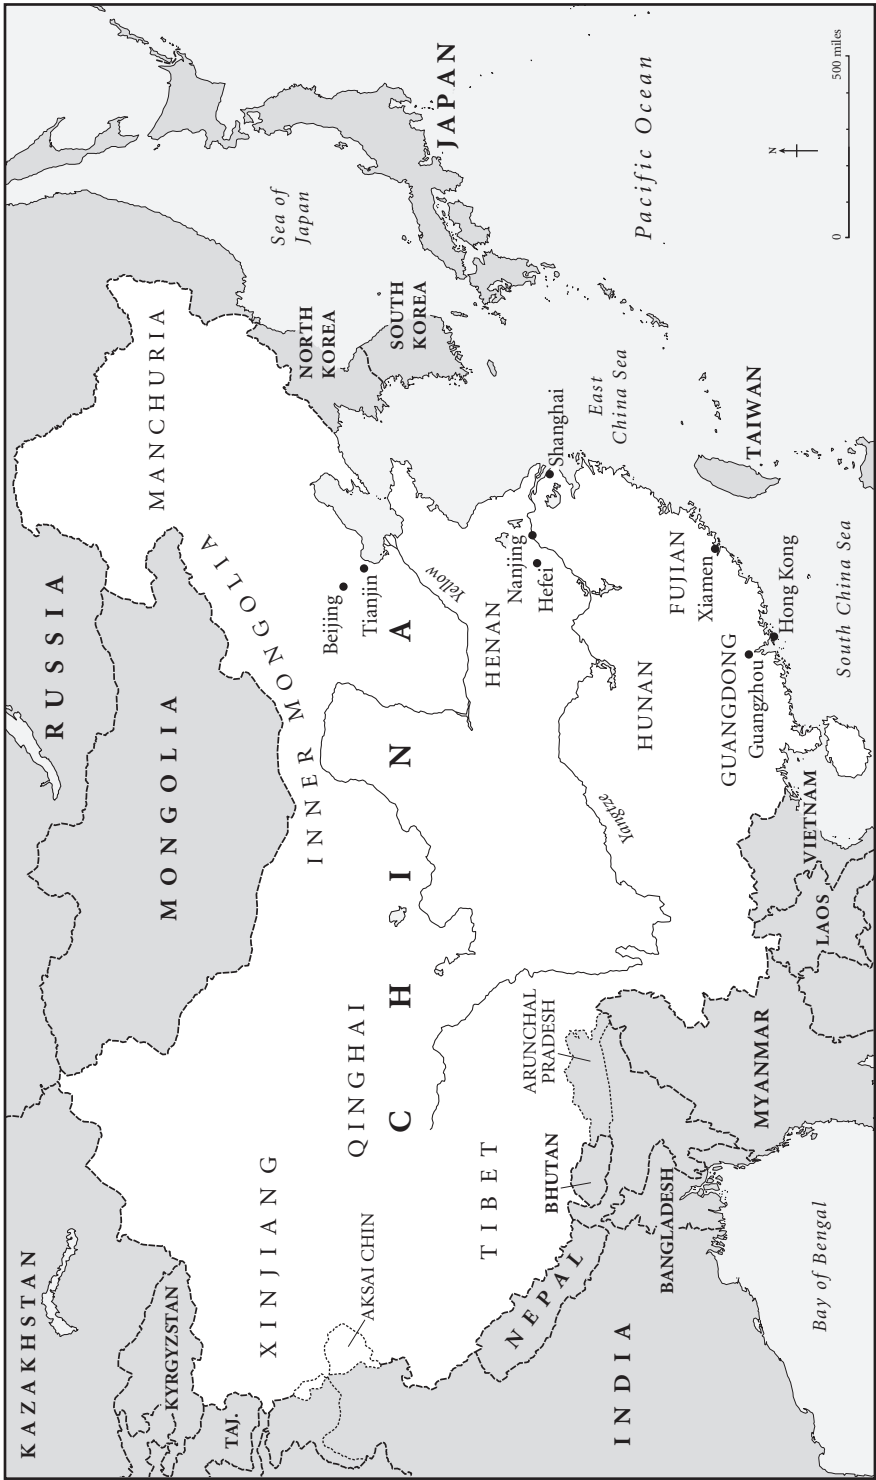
KAZAKHSTAN
KYRGYZSTAN
TAJ.
XINJIANG
AKSAI CHIN
TIBET
NEPAL
INDIA
BHUTAN
BANGLADESH
Bay of Bengal
QINGHAI
CHINA
ARUNCHAL PRADESH
MYANMAR
LAOS
VIETNAM
MONGOLIA
RUSSIA
INNER MONGOLIA
MANCHURIA
Beijing
Tianjin
Yellow
HENAN
Yangtze
HUNAN
GUANGDONG
Guangzhou
Hong Kong
FUJIAN
Xiamen
Nanjing
Hefei
Shanghai
East China Sea
South China Sea
TAIWAN
NORTH KOREA
SOUTH KOREA
Sea of Japan
JAPAN
Pacific Ocean
N
0
500 miles